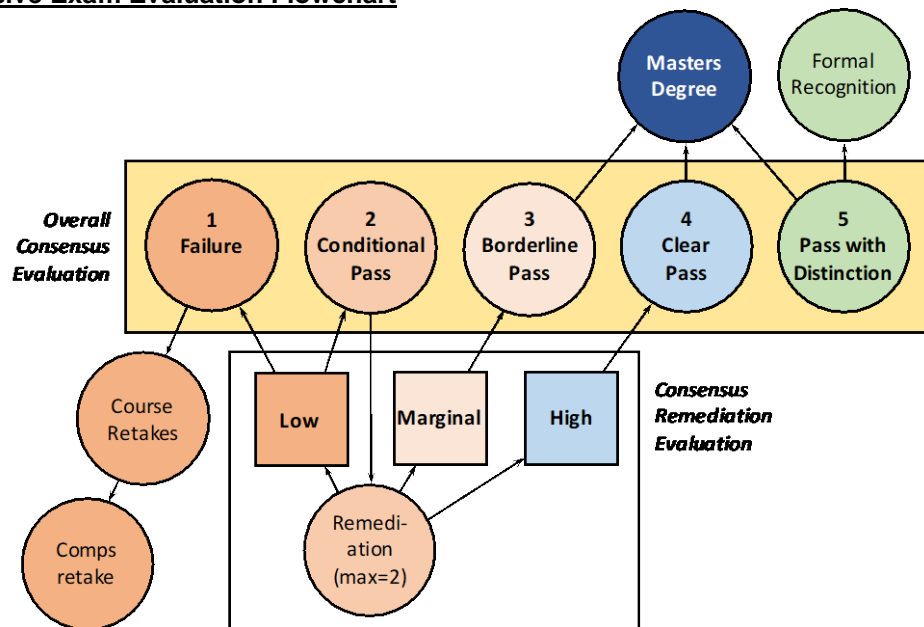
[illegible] Exam Evaluation Flowchart

Masters Degree

Formal Recognition

Overall Consensus Evaluation

1 Failure

2 Conditional Pass

3 Borderline Pass

4 Clear Pass

5 Pass with Distinction

Course Retakes

Low

Marginal

High

Consensus Remediation Evaluation

Comps retake

Remediation (max=2)